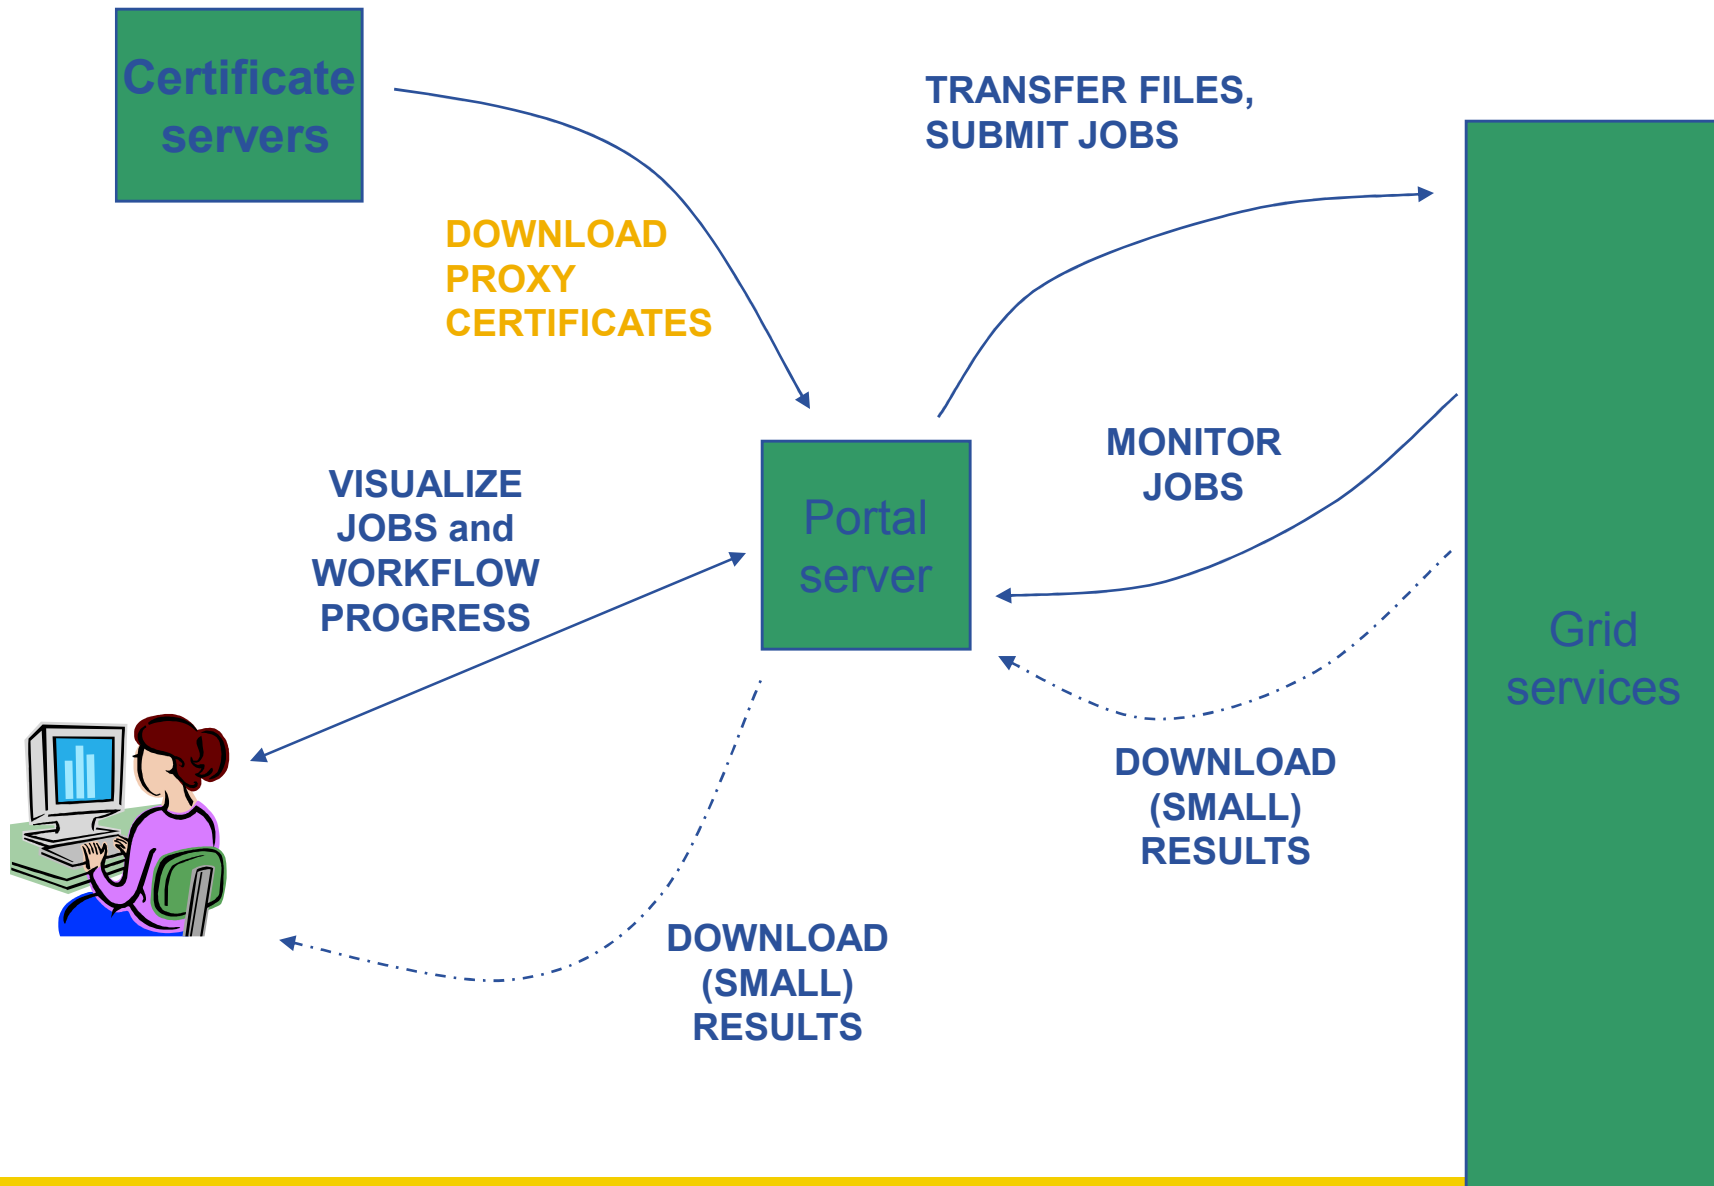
Certificate servers

TRANSFER FILES, SUBMIT JOBS

DOWNLOAD PROXY CERTIFICATES

MONITOR JOBS

VISUALIZE JOBS and WORKFLOW PROGRESS

Portal server

Grid services

DOWNLOAD (SMALL) RESULTS

DOWNLOAD (SMALL) RESULTS